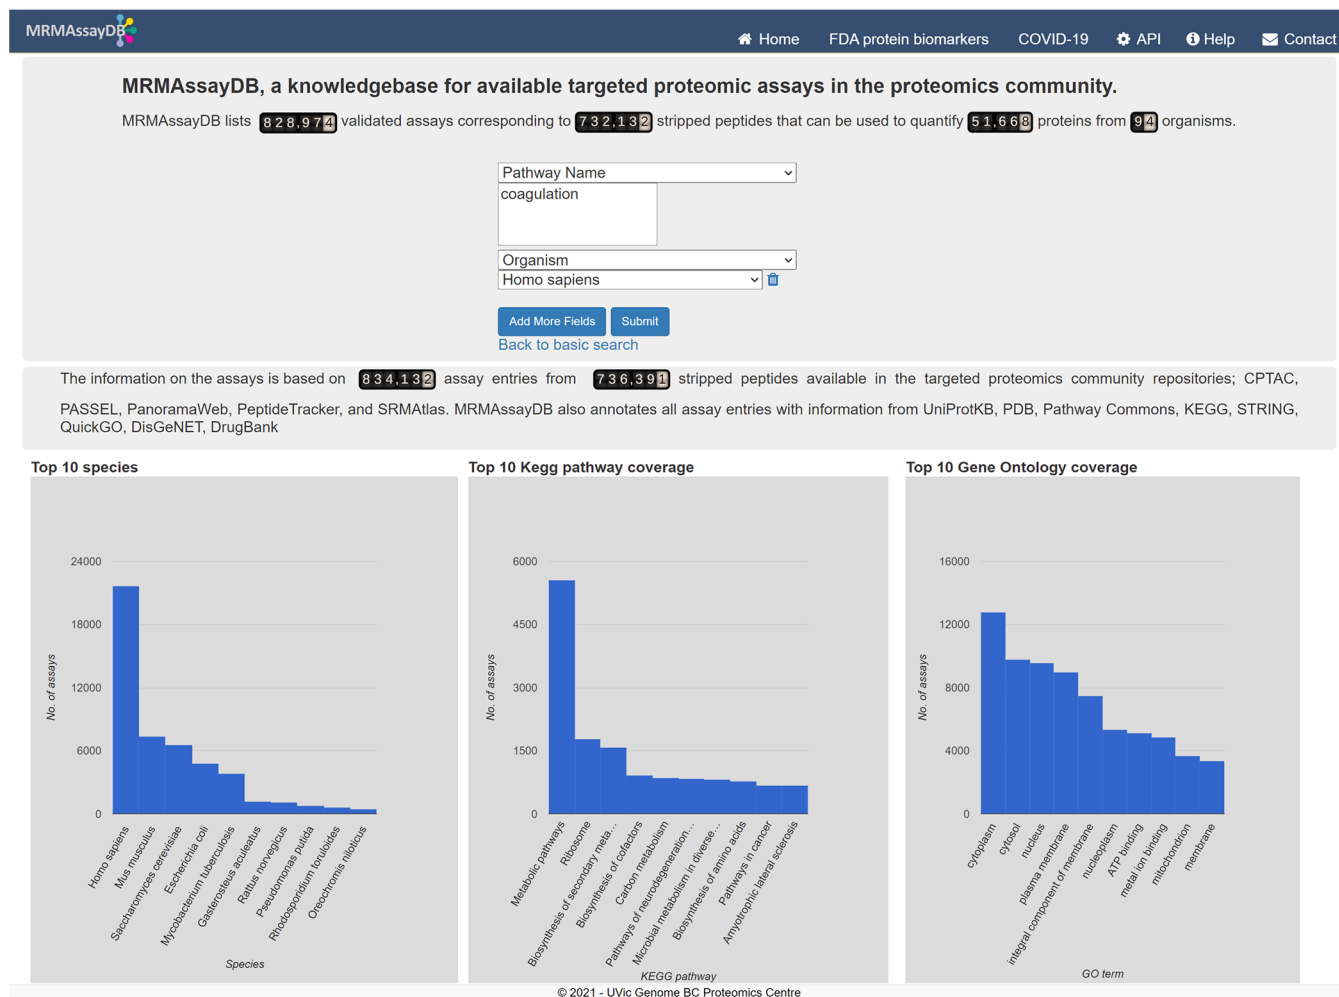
MRMAssayDB

Home FDA protein biomarkers COVID-19 API Help Contact

MRMAssayDB, a knowledgebase for available targeted proteomic assays in the proteomics community.

MRMAssayDB lists 828,974 validated assays corresponding to 732,132 stripped peptides that can be used to quantify 51,668 proteins from 94 organisms.

Pathway Name

coagulation

Organism

Homo sapiens

Add More Fields Submit

Back to basic search

The information on the assays is based on 834,132 assay entries from 736,391 stripped peptides available in the targeted proteomics community repositories; CPTAC, PASSEL, PanoramaWeb, PeptideTracker, and SRMAtlas. MRMAssayDB also annotates all assay entries with information from UniProtKB, PDB, Pathway Commons, KEGG, STRING, QuickGO, DisGeNET, DrugBank

Top 10 species

24000
18000
12000
6000
0

No. of assays

Homo sapiens
Mus musculus
Saccharomyces cerevisiae
Escherichia coli
Mycobacterium tuberculosis
Gasterosteus aculeatus
Rattus norvegicus
Pseudomonas putida
Rhodosporidium toruloides
Oreochromis niloticus

Species

Top 10 Kegg pathway coverage

6000
4500
3000
1500
0

No. of assays

Metabolic pathways
Ribosome
Biosynthesis of secondary meta...
Biosynthesis of cofactors
Carbon metabolism
Pathways of neurodegeneration...
Microbial metabolism in diverse...
Biosynthesis of amino acids
Pathways in cancer
Amyotrophic lateral sclerosis

KEGG pathway

Top 10 Gene Ontology coverage

16000
12000
8000
4000
0

No. of assays

cytoplasm
cytosol
nucleus
plasma membrane
integral component of membrane
nucleoplasm
ATP binding
metal ion binding
mitochondrion
membrane

GO term

© 2021 - UVic Genome BC Proteomics Centre